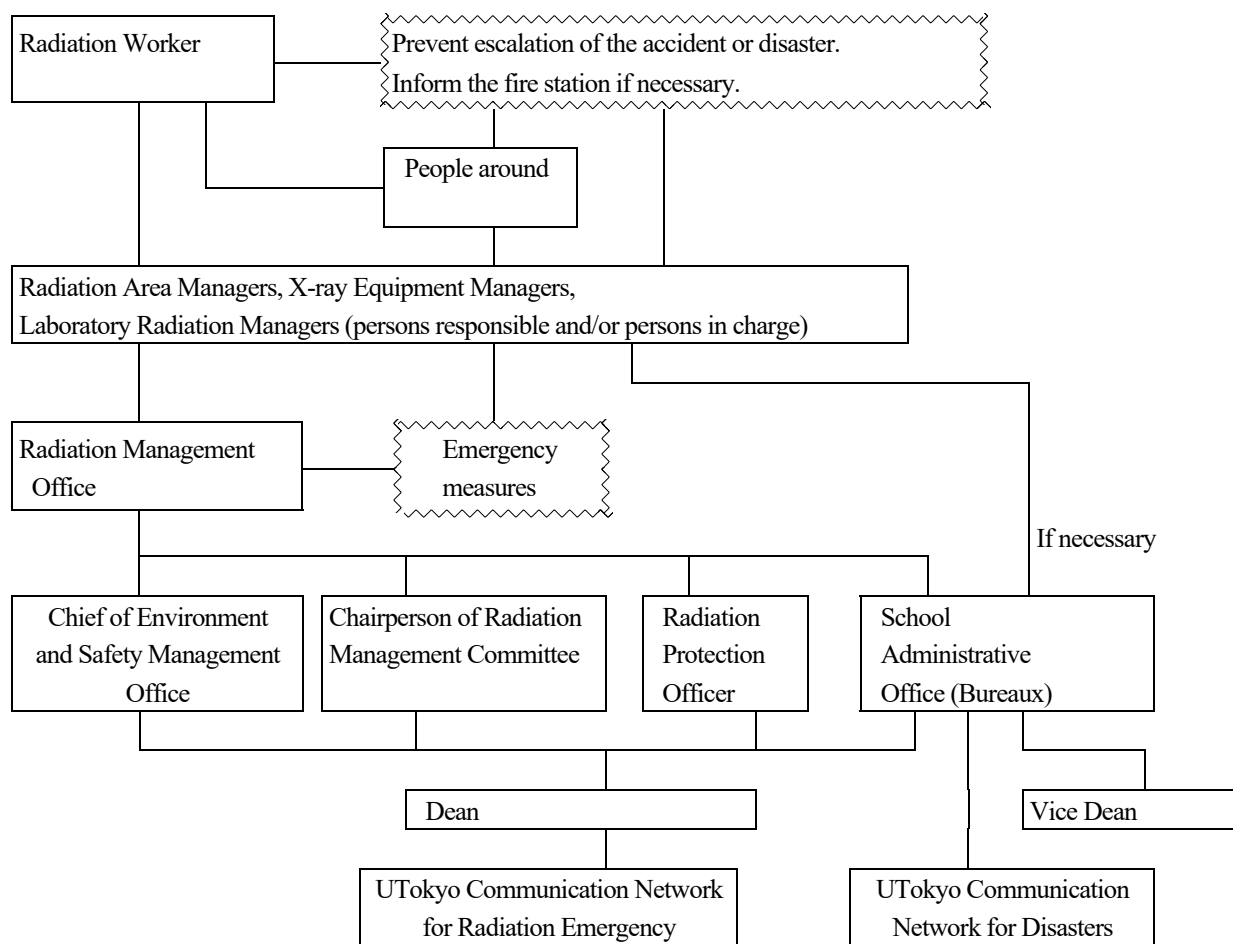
Radiation Worker

Prevent escalation of the accident or disaster.
Inform the fire station if necessary.

People around

Radiation Area Managers, X-ray Equipment Managers,
Laboratory Radiation Managers (persons responsible and/or persons in charge)

Radiation Management Office

Emergency measures

If necessary

Chief of Environment and Safety Management Office

Chairperson of Radiation Management Committee

Radiation Protection Officer

School Administrative Office (Bureaux)

Dean

Vice Dean

UTokyo Communication Network for Radiation Emergency

UTokyo Communication Network for Disasters